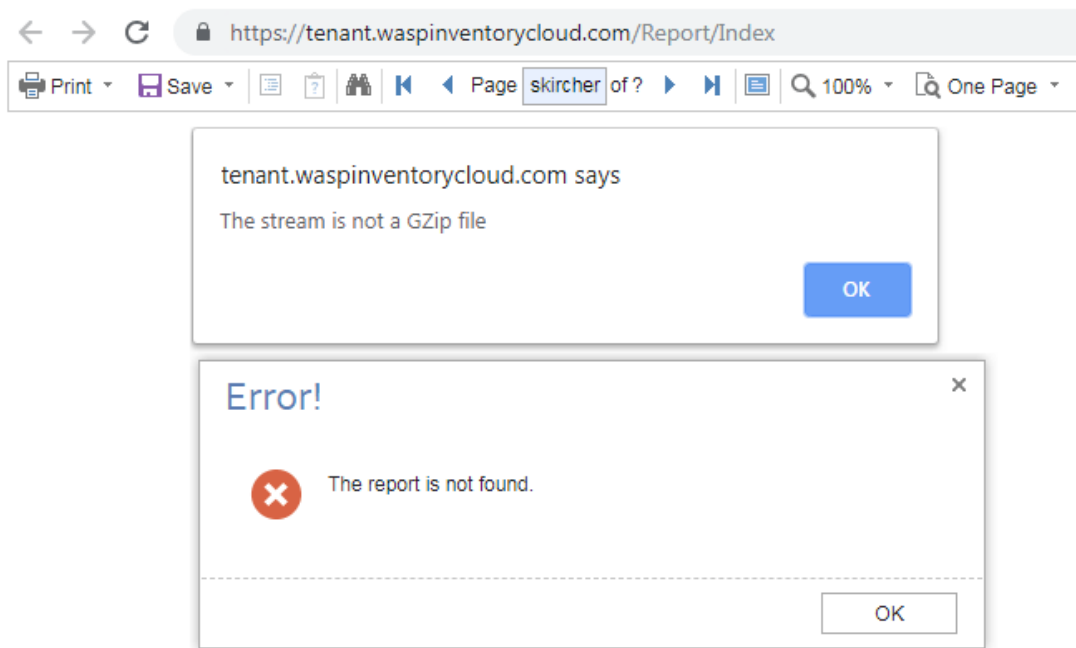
https://tenant.waspinventorycloud.com/Report/Index

Print Save Page skircher of ? 100% One Page

tenant.waspinventorycloud.com says

The stream is not a GZip file

OK

Error!

×

The report is not found.

OK